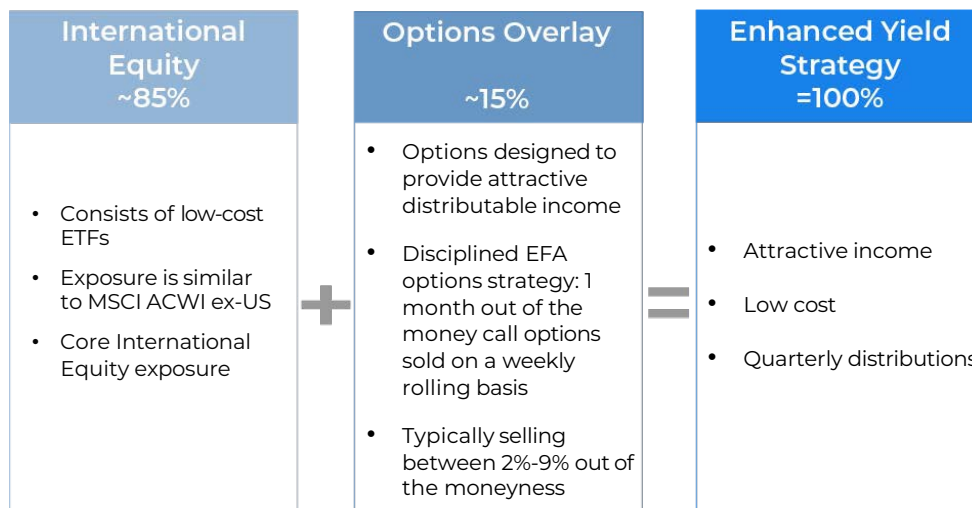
International Equity
~85%

- Consists of low-cost ETFs
- Exposure is similar to MSCI ACWI ex-US
- Core International Equity exposure

+

Options Overlay
~15%

- Options designed to provide attractive distributable income
- Disciplined EFA options strategy: 1 month out of the money call options sold on a weekly rolling basis
- Typically selling between 2%-9% out of the moneyness

=

Enhanced Yield Strategy
=100%

- Attractive income
- Low cost
- Quarterly distributions